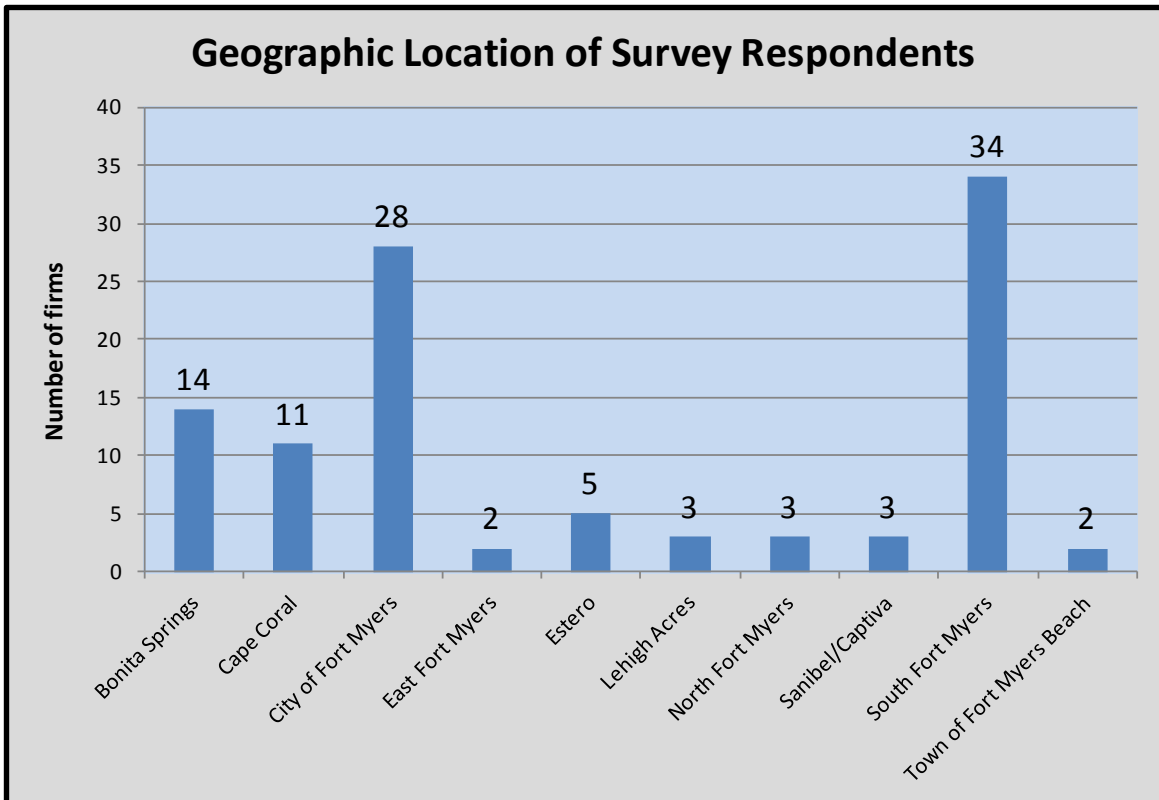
Geographic Location of Survey Respondents

Number of firms

40
35
30
25
20
15
10
5
0

14
11
28
2
5
3
3
3
34
2

Bonita Springs
Cape Coral
City of Fort Myers
East Fort Myers
Estero
Lehigh Acres
North Fort Myers
Sanibel/Captiva
South Fort Myers
Town of Fort Myers Beach